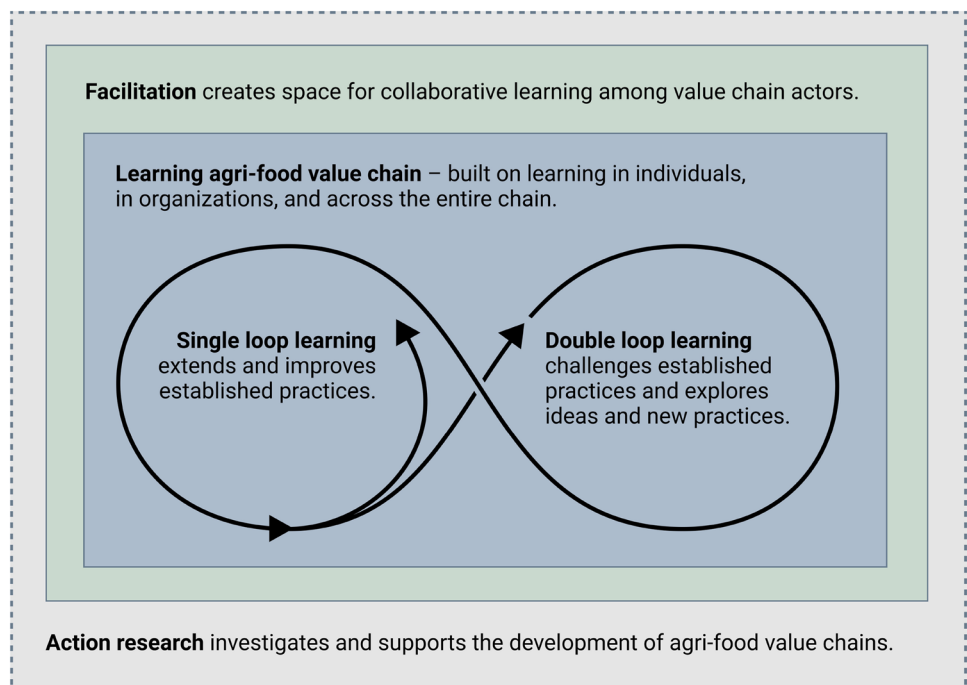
**Facilitation** creates space for collaborative learning among value chain actors.

**Learning agri-food value chain** – built on learning in individuals, in organizations, and across the entire chain.

**Single loop learning** extends and improves established practices.

**Double loop learning** challenges established practices and explores ideas and new practices.

**Action research** investigates and supports the development of agri-food value chains.